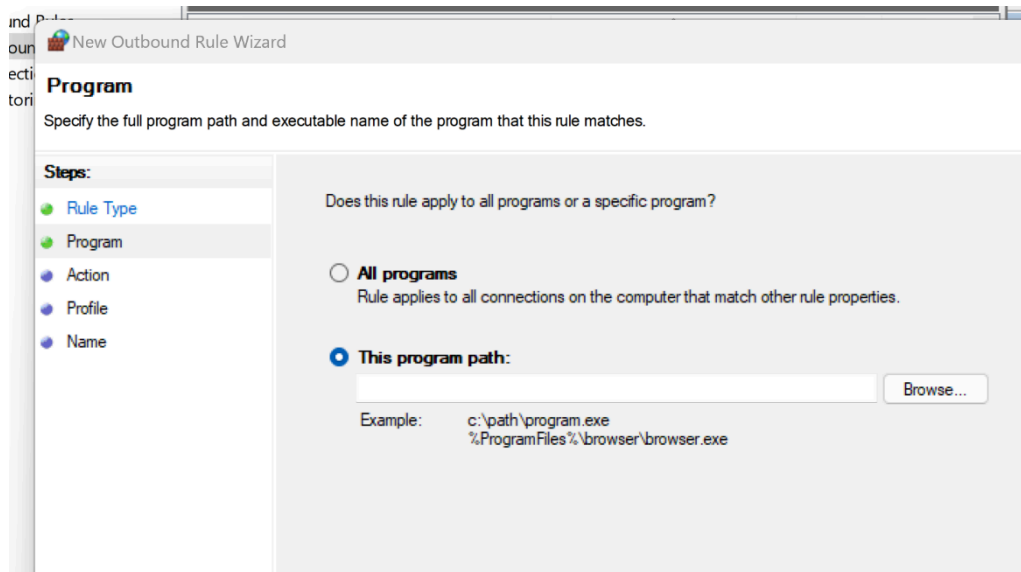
und Rules
oun
ecti
tori

New Outbound Rule Wizard

Program

Specify the full program path and executable name of the program that this rule matches.

Steps:
Rule Type
Program
Action
Profile
Name

Does this rule apply to all programs or a specific program?

All programs
Rule applies to all connections on the computer that match other rule properties.

This program path:

Browse...

Example: c:\path\program.exe
%ProgramFiles%\browser\browser.exe